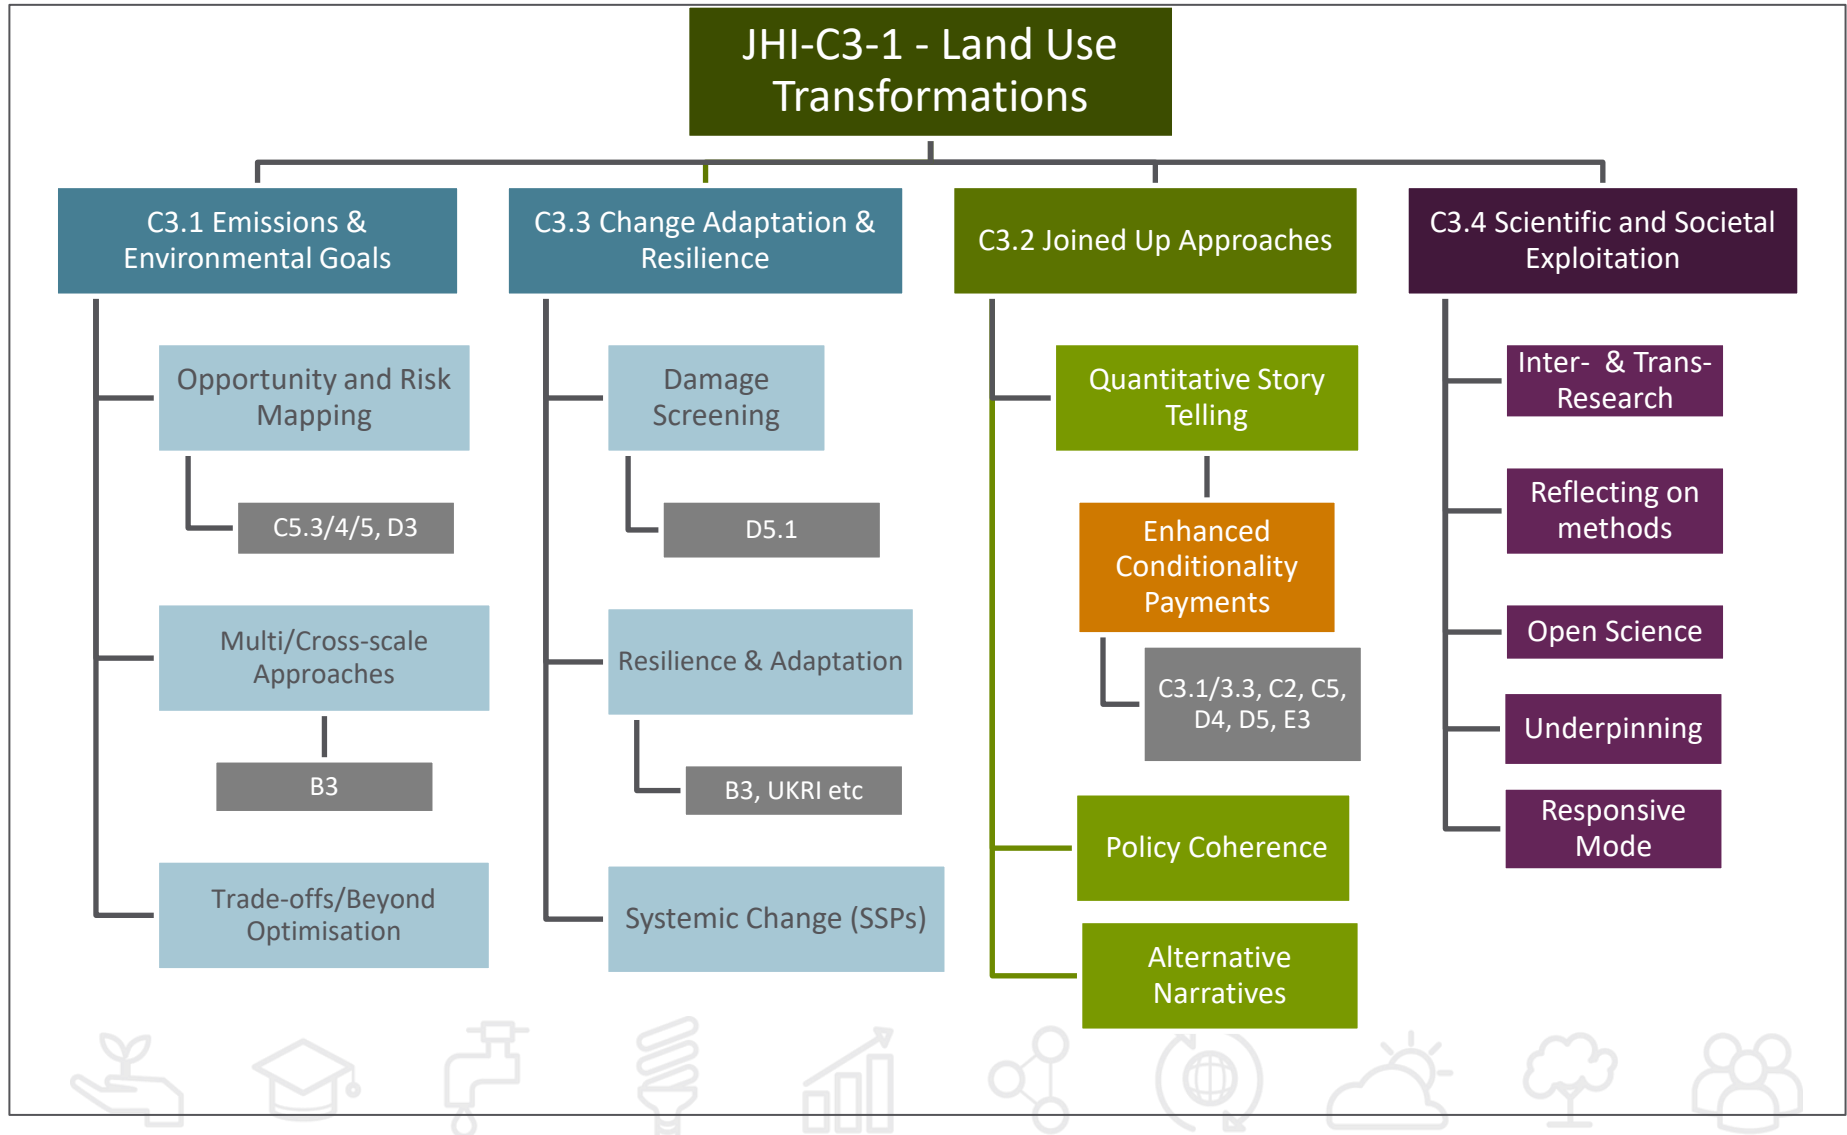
JHI-C3-1 - Land Use Transformations

C3.1 Emissions & Environmental Goals

Opportunity and Risk Mapping

C5.3/4/5, D3

Multi/Cross-scale Approaches

B3

Trade-offs/Beyond Optimisation

C3.3 Change Adaptation & Resilience

Damage Screening

D5.1

Resilience & Adaptation

B3, UKRI etc

Systemic Change (SSPs)

C3.2 Joined Up Approaches

Quantitative Story Telling

Enhanced Conditionality Payments

C3.1/3.3, C2, C5, D4, D5, E3

Policy Coherence

Alternative Narratives

C3.4 Scientific and Societal Exploitation

Inter- & Trans-Research

Reflecting on methods

Open Science

Underpinning

Responsive Mode